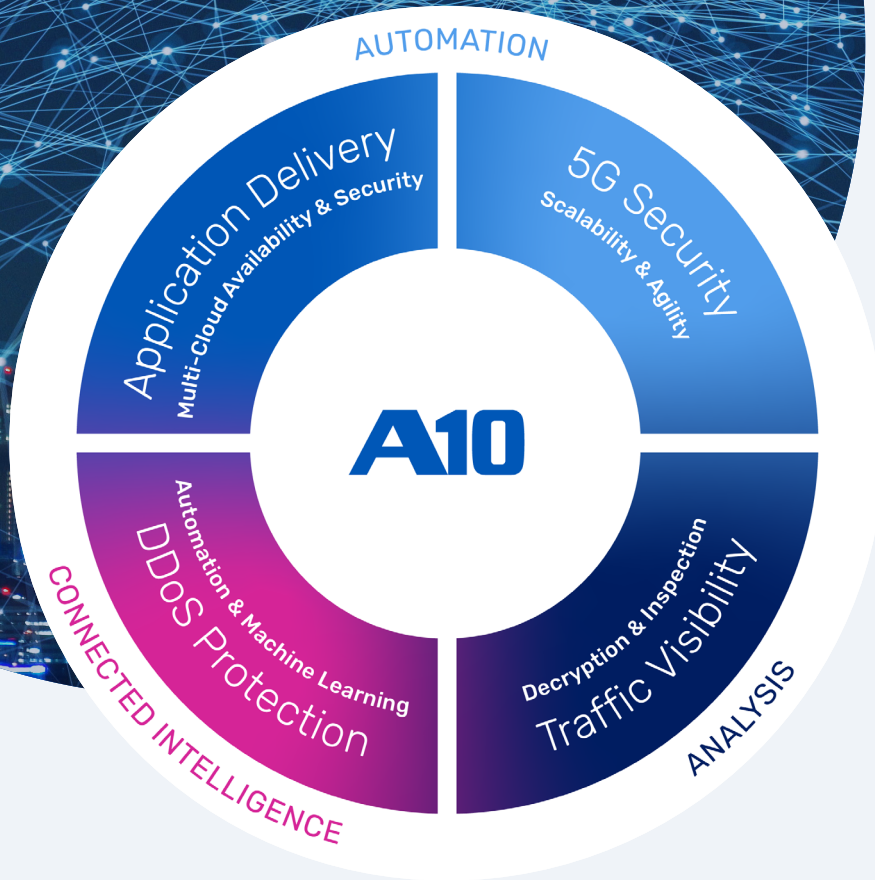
AUTOMATION

Application Delivery
Multi-Cloud Availability & Security

5G Security
Scalability & Agility

A10

Automation & Machine Learning
DDoS Protection

Decryption & Inspection
Traffic Visibility

CONNECTED INTELLIGENCE

ANALYSIS